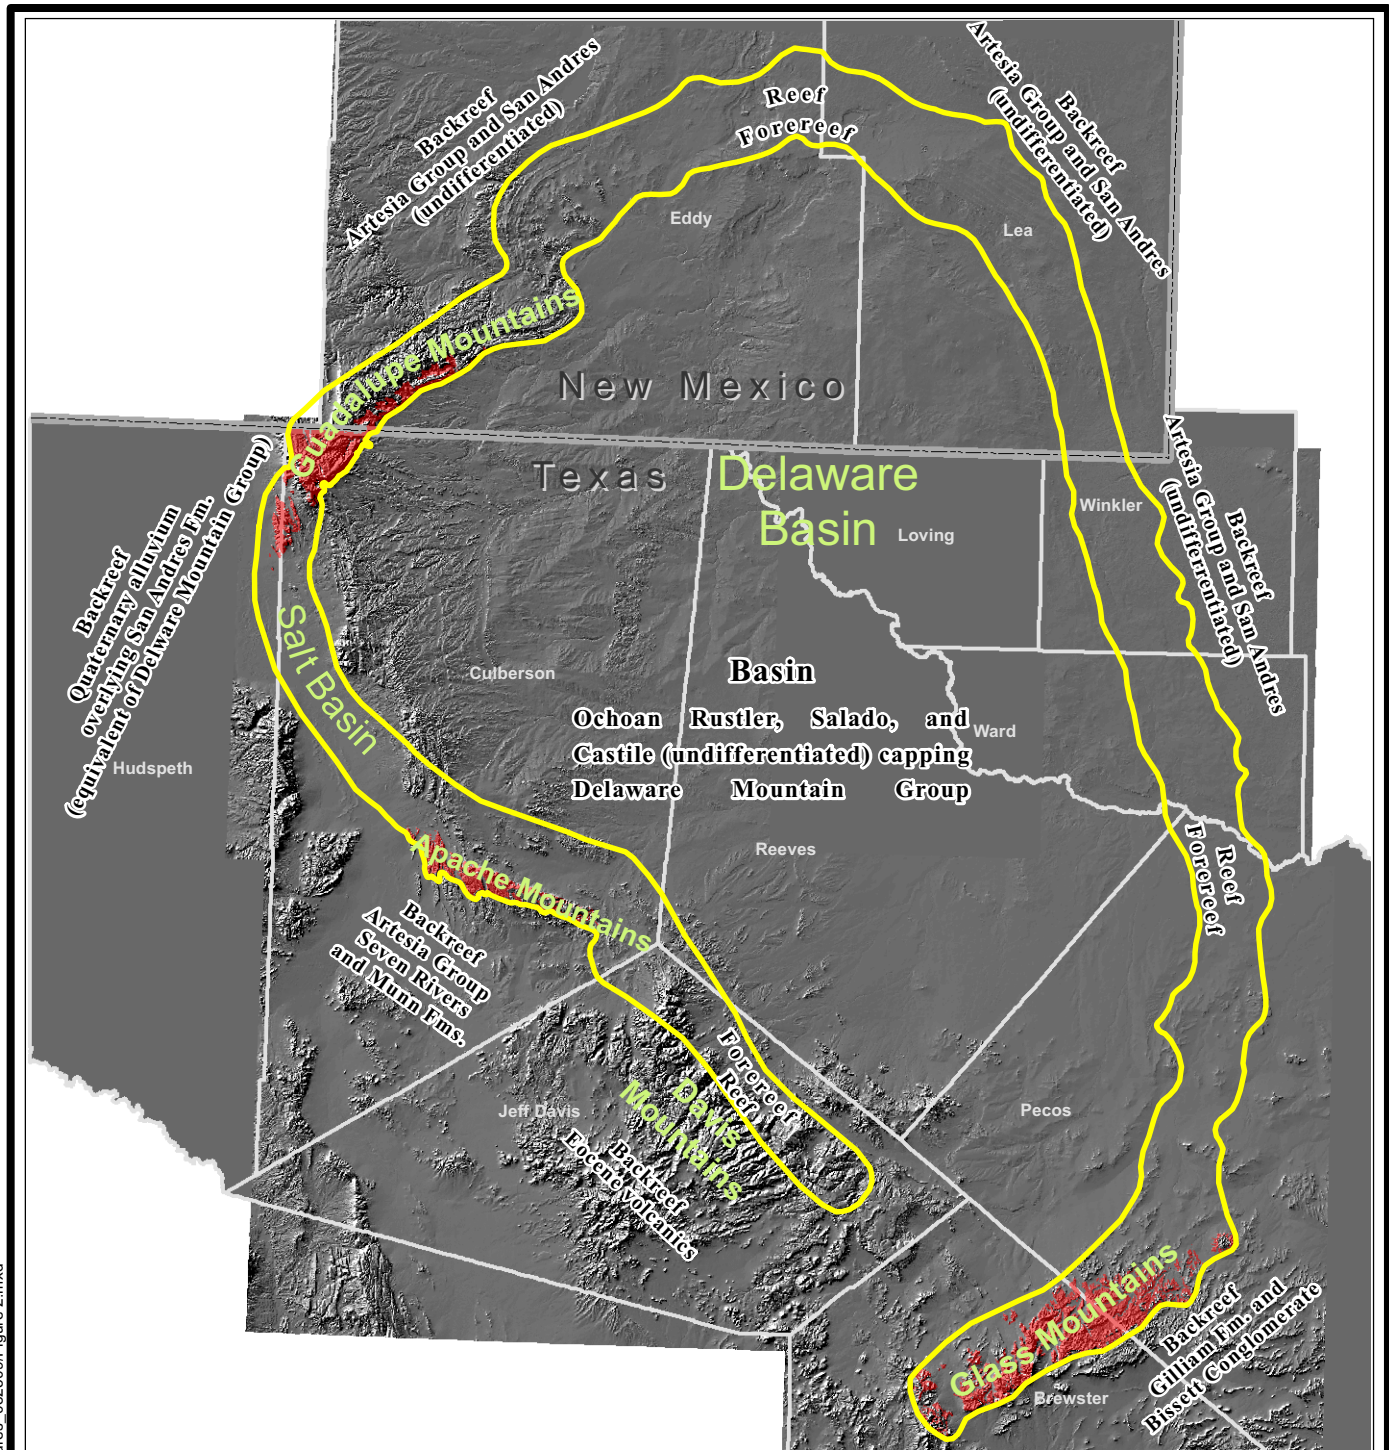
Backreef
Artesia Group and San Andres
(undifferentiated)

Reef
Forereef

Artesia Group and San Andres
(undifferentiated)
Backreef

Eddy

Lea

Guadalupe Mountains

New Mexico

Texas

Delaware Basin

Loving

Winkler

Artesia Group and San Andres
(undifferentiated)
Backreef

Backreef
Quaternary alluvium
overlying San Andres Fm.
(equivalent of Delaware Mountain Group)

Salt Basin

Culberson

Basin
Ochoan Rustler, Salado, and Castile (undifferentiated) capping Delaware Mountain Group

Ward

Hudspeth

Reeves

Apache Mountains

Backreef
Artesia Group
Seven Rivers
and Munn Fms.

Forereef
Reef

Reef
Forereef

Jeff Davis

Davis Mountains

Backreef
Eocene volcanics

Pecos

Glass Mountains

Brewster

Backreef
Gilliam Fm. and
Bissett Conglomerate